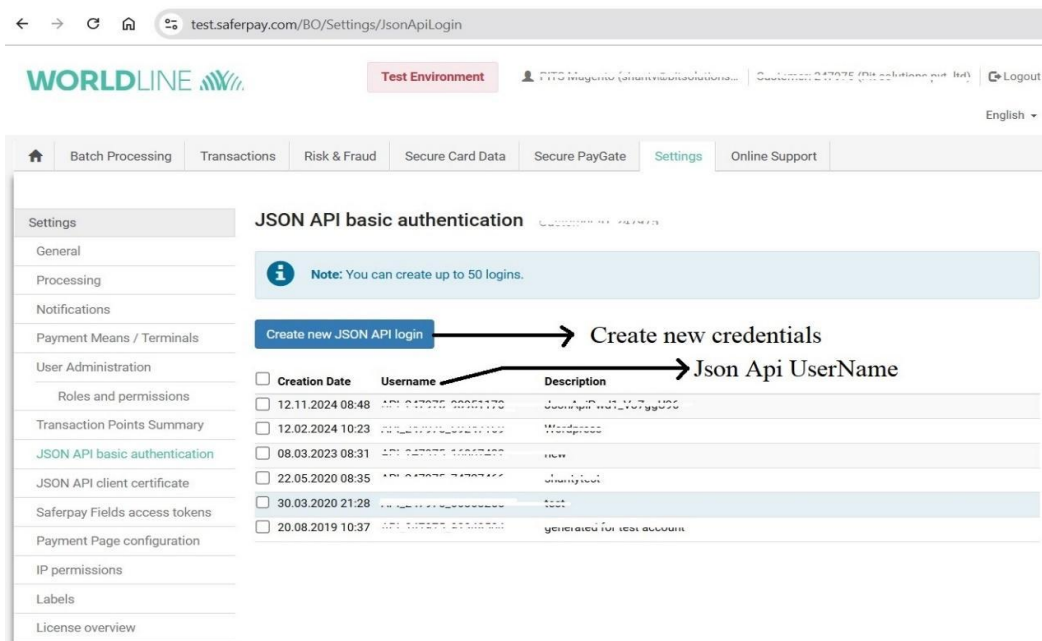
test.saferpay.com/BO/Settings/JsonApiLogin

WORLDLINE

Test Environment

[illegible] | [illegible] | Logout

English

Batch Processing | Transactions | Risk & Fraud | Secure Card Data | Secure PayGate | Settings | Online Support

Settings
General
Processing
Notifications
Payment Means / Terminals
User Administration
Roles and permissions
Transaction Points Summary
JSON API basic authentication
JSON API client certificate
Saferpay Fields access tokens
Payment Page configuration
IP permissions
Labels
License overview

JSON API basic authentication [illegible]

Note: You can create up to 50 logins.

Create new JSON API login → Create new credentials

→ Json Api UserName

| Creation Date | Username | Description |
|---|---|---|
| 12.11.2024 08:48 | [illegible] | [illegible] |
| 12.02.2024 10:23 | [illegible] | Wordpress |
| 08.03.2023 08:31 | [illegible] | new |
| 22.05.2020 08:35 | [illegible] | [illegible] |
| 30.03.2020 21:28 | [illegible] | test |
| 20.08.2019 10:37 | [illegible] | generated for test account |